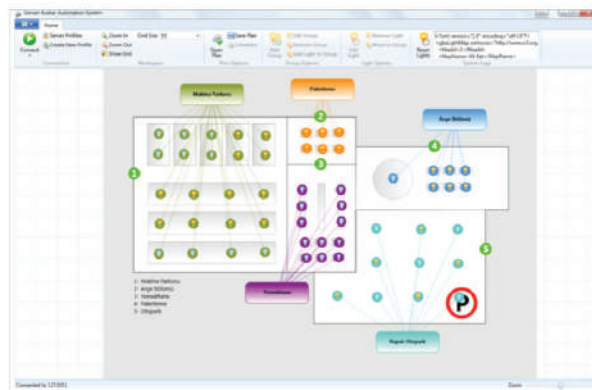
Server Kontrol Automation System

Home

Connect

Server Profiles
Create New Profile

Connection

Zoom In
Zoom Out
Show Grid

Grid Size: 15

Workspace

Open Plan
Save Plan
Scheduler

Plan Options

New Group
Edit Group
Remove Group
Add Light to Group

Group Options

Add Light
Remove Light
Move to Group

Light Options

Reset Lights

System Logs

Makine Parkuru

Paketleme

Ürge Birlikimi

Yemekhane

Kapalı Otopark

1
2
3
4
5

1- Makine Parkuru
2- Ürge Birlikimi
3- Yemekhane
4- Paketleme
5- Otopark

Connected to 127.0.0.1

Zoom